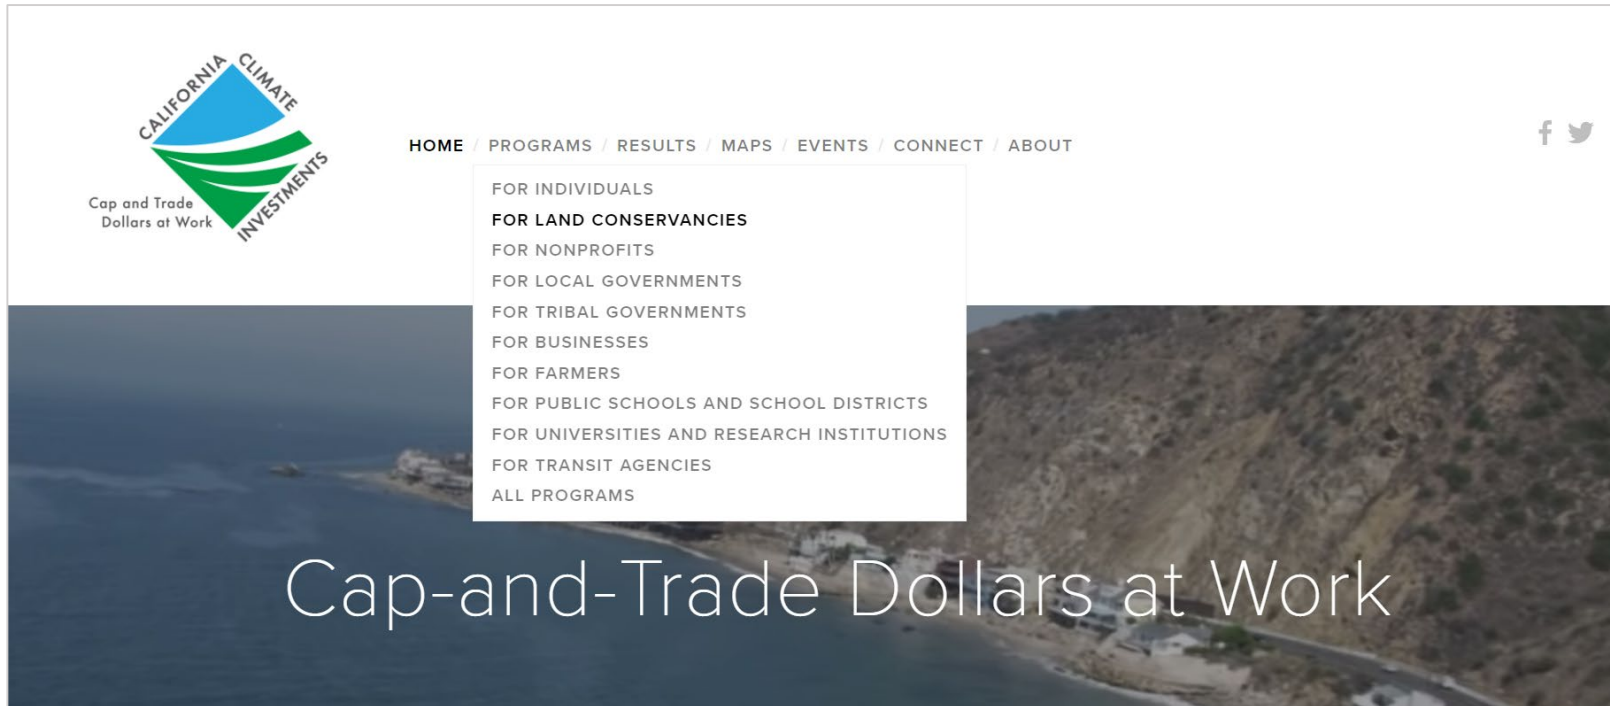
CALIFORNIA CLIMATE INVESTMENTS
Cap and Trade Dollars at Work

HOME / PROGRAMS / RESULTS / MAPS / EVENTS / CONNECT / ABOUT

FOR INDIVIDUALS
FOR LAND CONSERVANCIES
FOR NONPROFITS
FOR LOCAL GOVERNMENTS
FOR TRIBAL GOVERNMENTS
FOR BUSINESSES
FOR FARMERS
FOR PUBLIC SCHOOLS AND SCHOOL DISTRICTS
FOR UNIVERSITIES AND RESEARCH INSTITUTIONS
FOR TRANSIT AGENCIES
ALL PROGRAMS

Cap-and-Trade Dollars at Work